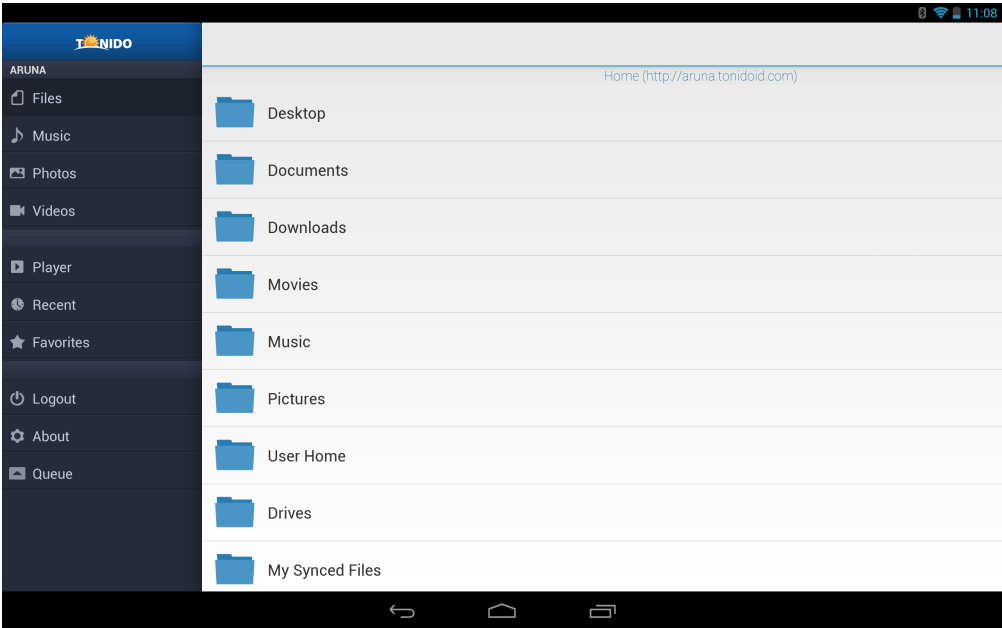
11:08

TONIDO

ARUNA

Files

Music

Photos

Videos

Player

Recent

Favorites

Logout

About

Queue

Home (http://aruna.tonidoid.com)

Desktop

Documents

Downloads

Movies

Music

Pictures

User Home

Drives

My Synced Files